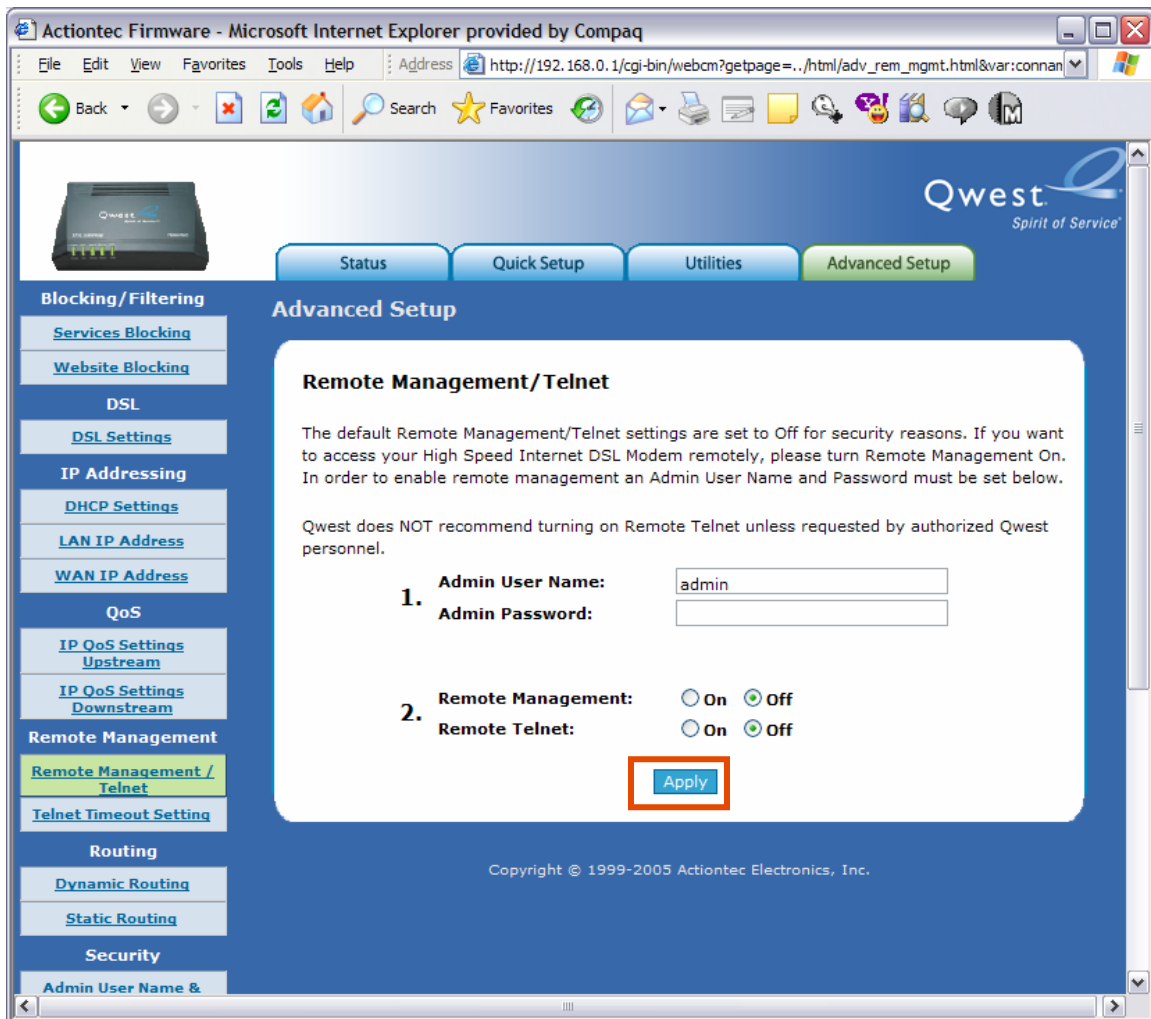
Actiontec Firmware - Microsoft Internet Explorer provided by Compaq

File Edit View Favorites Tools Help

Address http://192.168.0.1/cgi-bin/webcm?getpage=../html/adv_rem_mgmt.html&var:connan

Back Search Favorites

Qwest
Spirit of Service

Status | Quick Setup | Utilities | Advanced Setup

Blocking/Filtering
Services Blocking
Website Blocking
DSL
DSL Settings
IP Addressing
DHCP Settings
LAN IP Address
WAN IP Address
QoS
IP QoS Settings Upstream
IP QoS Settings Downstream
Remote Management
Remote Management / Telnet
Telnet Timeout Setting
Routing
Dynamic Routing
Static Routing
Security
Admin User Name &

Advanced Setup

Remote Management/Telnet

The default Remote Management/Telnet settings are set to Off for security reasons. If you want to access your High Speed Internet DSL Modem remotely, please turn Remote Management On. In order to enable remote management an Admin User Name and Password must be set below.

Qwest does NOT recommend turning on Remote Telnet unless requested by authorized Qwest personnel.

1. Admin User Name: admin
Admin Password:

2. Remote Management: On Off
Remote Telnet: On Off

Apply

Copyright © 1999-2005 Actiontec Electronics, Inc.